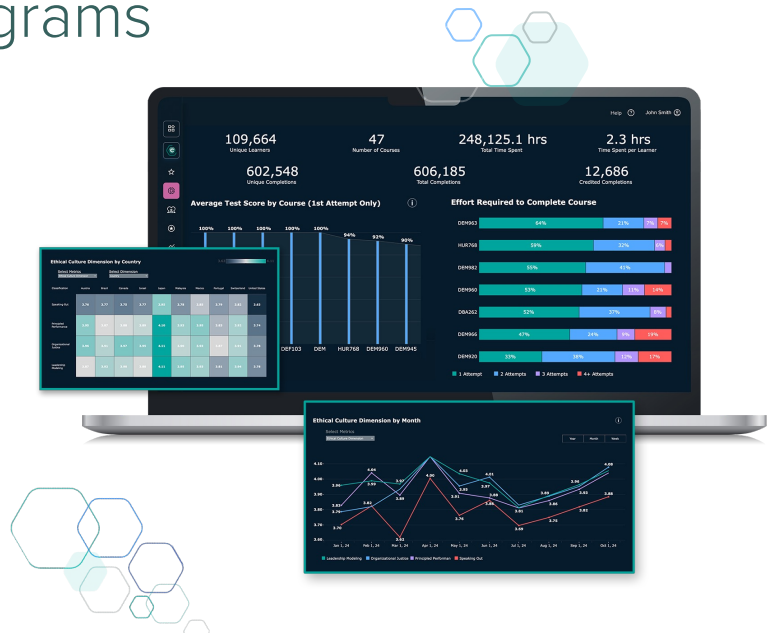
grams

Help John Smith

109,664
Unique Learners

47
Number of Courses

248,125.1 hrs
Total Time Spent

2.3 hrs
Time Spent per Learner

602,548
Unique Completions

606,185
Total Completions

12,686
Credited Completions

Average Test Score by Course (1st Attempt Only)

100% 100% 100% 100% 100% 94% 92% 90%

DEF103 DEM HUR768 DEM960 DEM945

Effort Required to Complete Course

DEM963 84% 21% 7% 7%
HUR768 59% 32% 6%
DEM982 55% 41%
DEM960 53% 21% 11% 14%
DBA262 52% 37% 8%
DEM966 47% 24% 8% 19%
DEM920 33% 38% 12% 17%

1 Attempt 2 Attempts 3 Attempts 4+ Attempts

Ethical Culture Dimension by Country

Select Metrics Select Dimension

Speaking Out
Accepted Performance
Organizational Justice
Leadership Modeling

Ethical Culture Dimension by Month

Select Metrics
Ethical Culture Dimension

Year Month Week

4.10
4.00
3.90
3.80
3.70
3.60

Jan 1, 24 Feb 1, 24 Mar 1, 24 Apr 1, 24 May 1, 24 Jun 1, 24 Jul 1, 24 Aug 1, 24 Sep 1, 24 Oct 1, 24

Leadership Modeling Organizational Justice Principled Performan Speaking Out